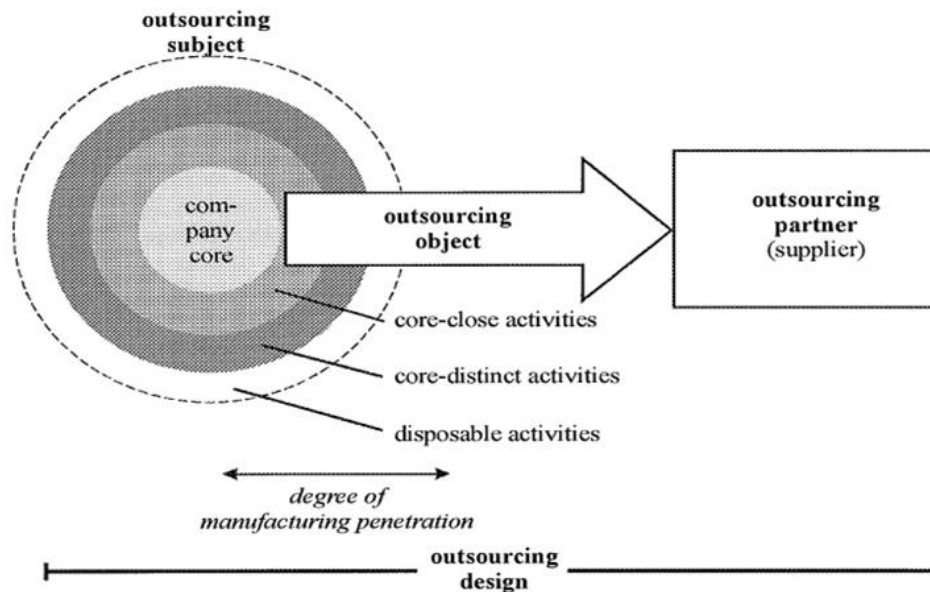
outsourcing subject

com-pany core

outsourcing object

outsourcing partner (supplier)

core-close activities

core-distinct activities

disposable activities

degree of manufacturing penetration

outsourcing design